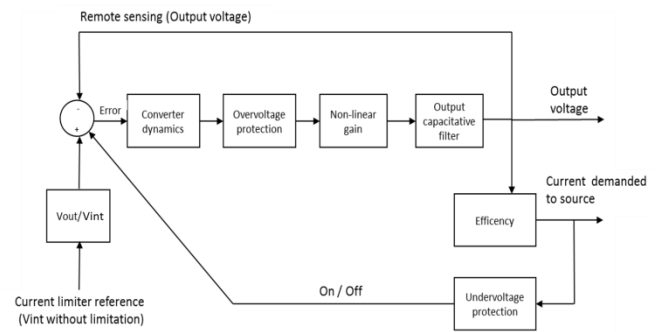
Remote sensing (Output voltage)

-

+

Error

Converter dynamics

Overvoltage protection

Non-linear gain

Output capacitative filter

Output voltage

Current demanded to source

Vout/Vint

Efficency

On / Off

Undervoltage protection

Current limiter reference (Vint without limitation)